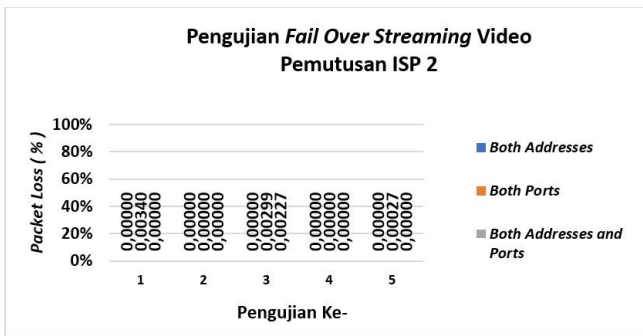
Pengujian *Fail Over Streaming* Video
Pemutusan ISP 2

*Packet Loss ( % )*

100%
80%
60%
40%
20%
0%

0,00000
0,00340
0,00000

0,00000
0,00000
0,00000

0,00000
0,00299
0,00227

0,00000
0,00000
0,00000

0,00000
0,00027
0,00000

1 2 3 4 5

Pengujian Ke-

*Both Addresses*
*Both Ports*
*Both Addresses and Ports*